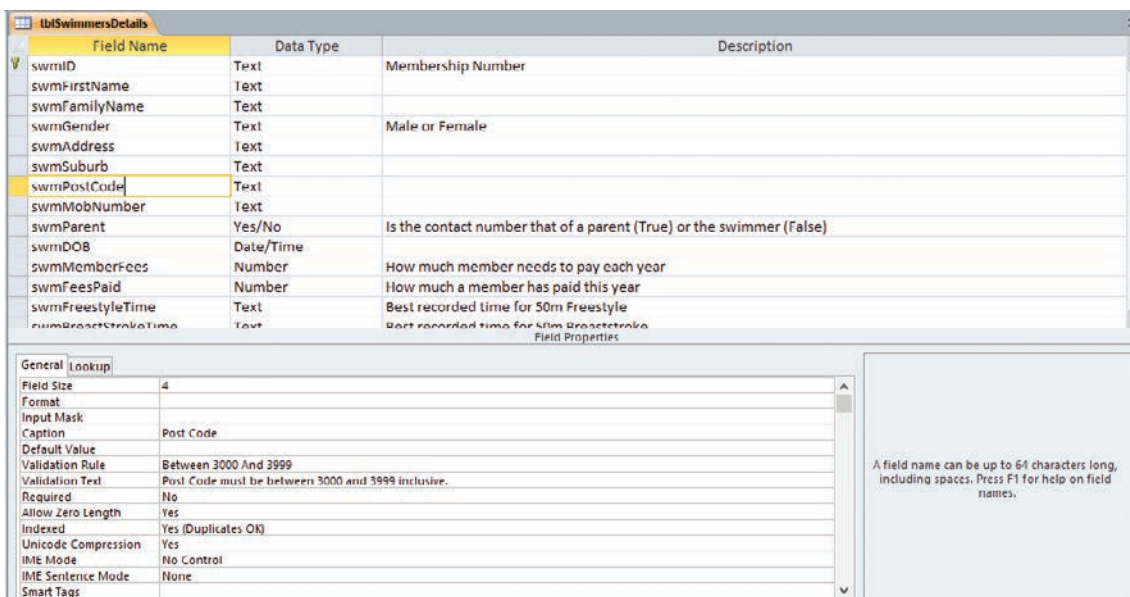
tblSwimmersDetails

| Field Name | Data Type | Description |
|---|---|---|
| swmID | Text | Membership Number |
| swmFirstName | Text | |
| swmFamilyName | Text | |
| swmGender | Text | Male or Female |
| swmAddress | Text | |
| swmSuburb | Text | |
| swmPostCode | Text | |
| swmMobNumber | Text | |
| swmParent | Yes/No | Is the contact number that of a parent (True) or the swimmer (False) |
| swmDOB | Date/Time | |
| swmMemberFees | Number | How much member needs to pay each year |
| swmFeesPaid | Number | How much a member has paid this year |
| swmFreestyleTime | Text | Best recorded time for 50m Freestyle |
| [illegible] | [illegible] | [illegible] |

Field Properties

General Lookup

| | |
|---|---|
| Field Size | 4 |
| Format | |
| Input Mask | |
| Caption | Post Code |
| Default Value | |
| Validation Rule | Between 3000 And 3999 |
| Validation Text | Post Code must be between 3000 and 3999 inclusive. |
| Required | No |
| Allow Zero Length | Yes |
| Indexed | Yes (Duplicates OK) |
| Unicode Compression | Yes |
| IME Mode | No Control |
| IME Sentence Mode | None |
| Smart Tags | |

A field name can be up to 64 characters long, including spaces. Press F1 for help on field names.